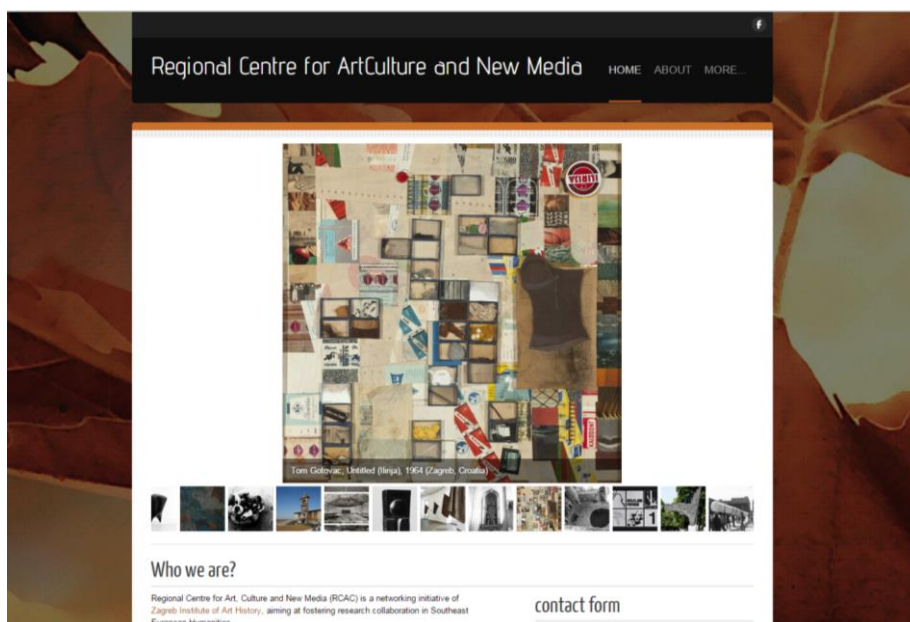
f

Regional Centre for ArtCulture and New Media

HOME ABOUT MORE...

Tom Gotovac, Untitled (Ilinja), 1964 (Zagreb, Croatia)

Who we are?

Regional Centre for Art, Culture and New Media (RCAC) is a networking initiative of Zagreb Institute of Art History, aiming at fostering research collaboration in Southeast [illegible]

contact form